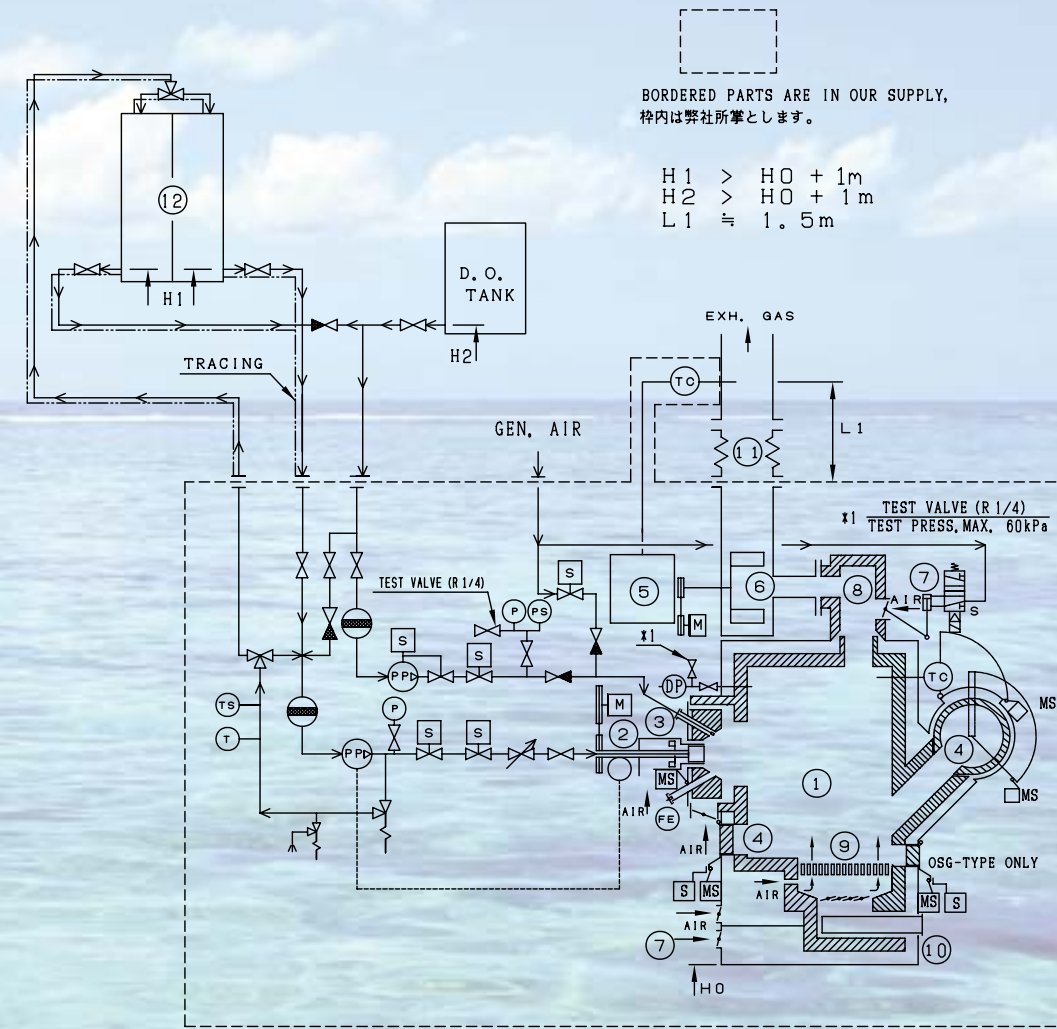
BORDERED PARTS ARE IN OUR SUPPLY,
枠内は弊社所掌とします。

H1 > H0 + 1m
H2 > H0 + 1m
L1 ≒ 1.5m

12

H1

D.O. TANK

H2

EXH. GAS

TRACING

TC

11

L1

GEN. AIR

※1 TEST VALVE (R 1/4)
TEST PRESS.MAX. 60kPa

TEST VALVE (R 1/4)

S

P

PS

5

M

6

8

7

AIR

S

S

PP

S

※1

DP

TC

MS

TS

T

P

S

S

M

3

2

4

MS

1

MS

AIR

FE

AIR

4

9

OSG-TYPE ONLY

S

MS

AIR

MS

S

AIR

7

10

H0

PP